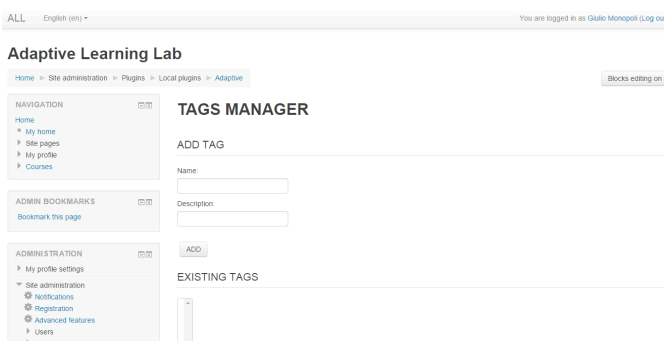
ALL English (en) ▾

You are logged in as Giulio Monopoli (Log ou

Adaptive Learning Lab

Home ▸ Site administration ▸ Plugins ▸ Local plugins ▸ Adaptive

Blocks editing on

NAVIGATION

Home
My home
Site pages
My profile
Courses

ADMIN BOOKMARKS

Bookmark this page

ADMINISTRATION

My profile settings
Site administration
Notifications
Registration
Advanced features
Users

TAGS MANAGER

ADD TAG

Name:

Description:

ADD

EXISTING TAGS